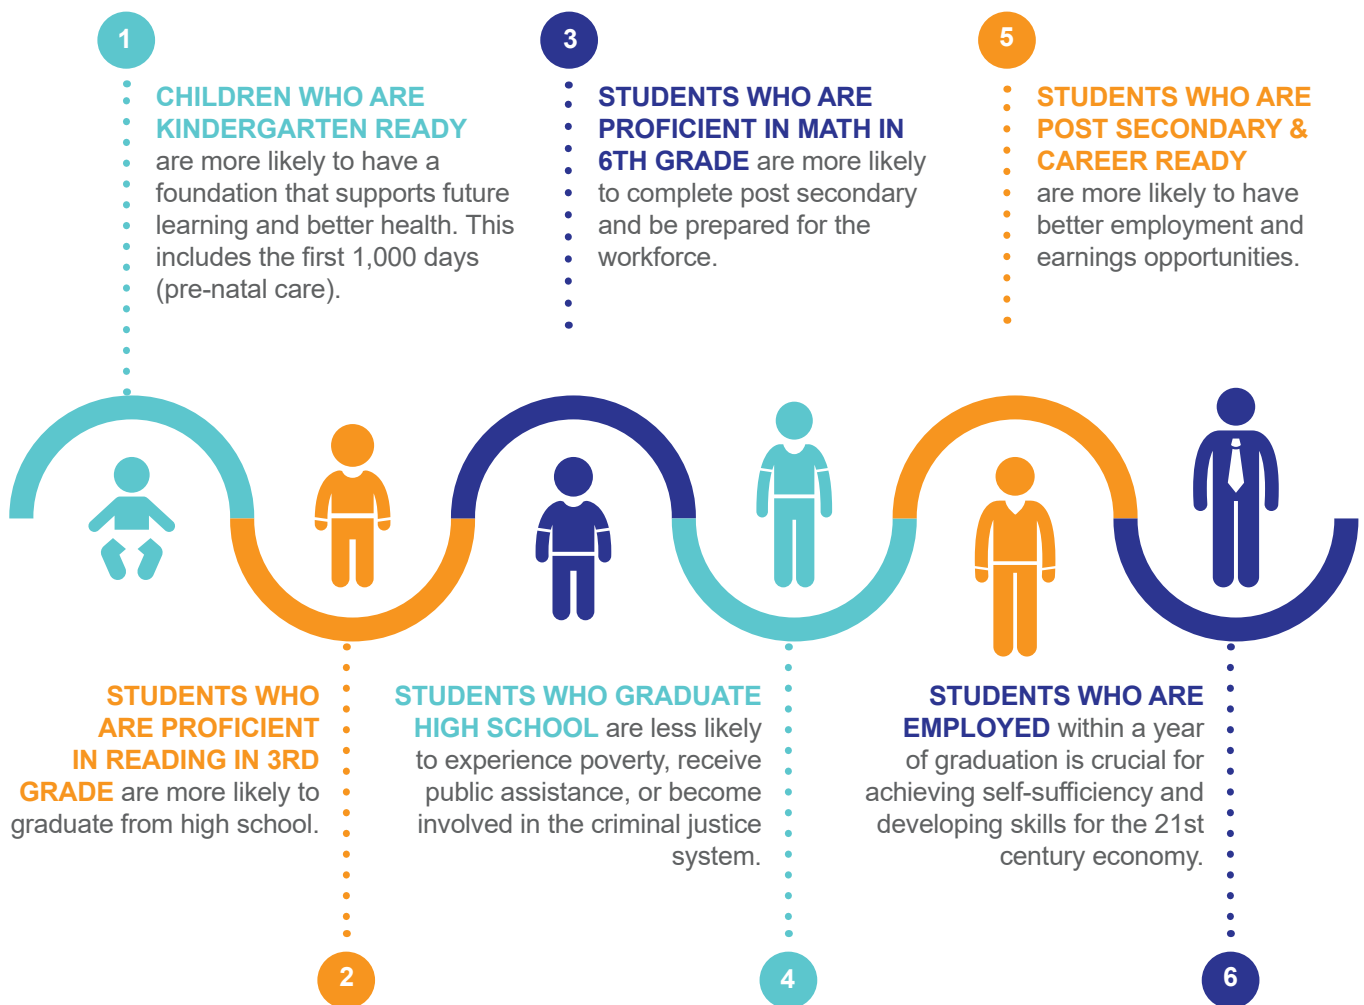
1

CHILDREN WHO ARE KINDERGARTEN READY are more likely to have a foundation that supports future learning and better health. This includes the first 1,000 days (pre-natal care).

3

STUDENTS WHO ARE PROFICIENT IN MATH IN 6TH GRADE are more likely to complete post secondary and be prepared for the workforce.

5

STUDENTS WHO ARE POST SECONDARY & CAREER READY are more likely to have better employment and earnings opportunities.

STUDENTS WHO ARE PROFICIENT IN READING IN 3RD GRADE are more likely to graduate from high school.

2

STUDENTS WHO GRADUATE HIGH SCHOOL are less likely to experience poverty, receive public assistance, or become involved in the criminal justice system.

4

STUDENTS WHO ARE EMPLOYED within a year of graduation is crucial for achieving self-sufficiency and developing skills for the 21st century economy.

6